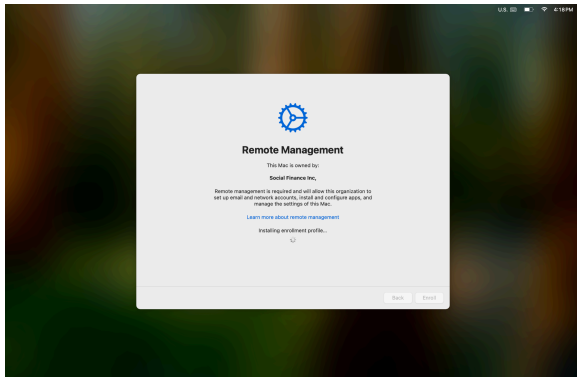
U.S. 4:18 PM

Remote Management

This Mac is owned by:

Social Finance Inc,

Remote management is required and will allow this organization to set up email and network accounts, install and configure apps, and manage the settings of this Mac.

Learn more about remote management

Installing enrollment profile...

Back Enroll